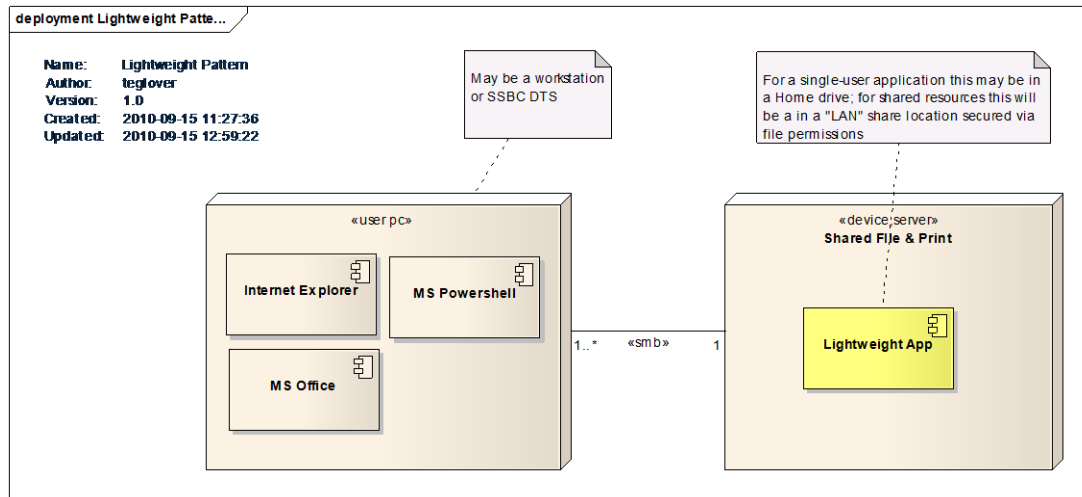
deployment Lightweight Patte...

Name: Lightweight Pattern
Author: teglover
Version: 1.0
Created: 2010-09-15 11:27:36
Updated: 2010-09-15 12:59:22

May be a workstation or SSBC DTS

For a single-user application this may be in a Home drive; for shared resources this will be a in a "LAN" share location secured via file permissions

«user pc»

Internet Explorer

MS Powershell

MS Office

1..*

«smb»

1

«device,server»
Shared File & Print

Lightweight App